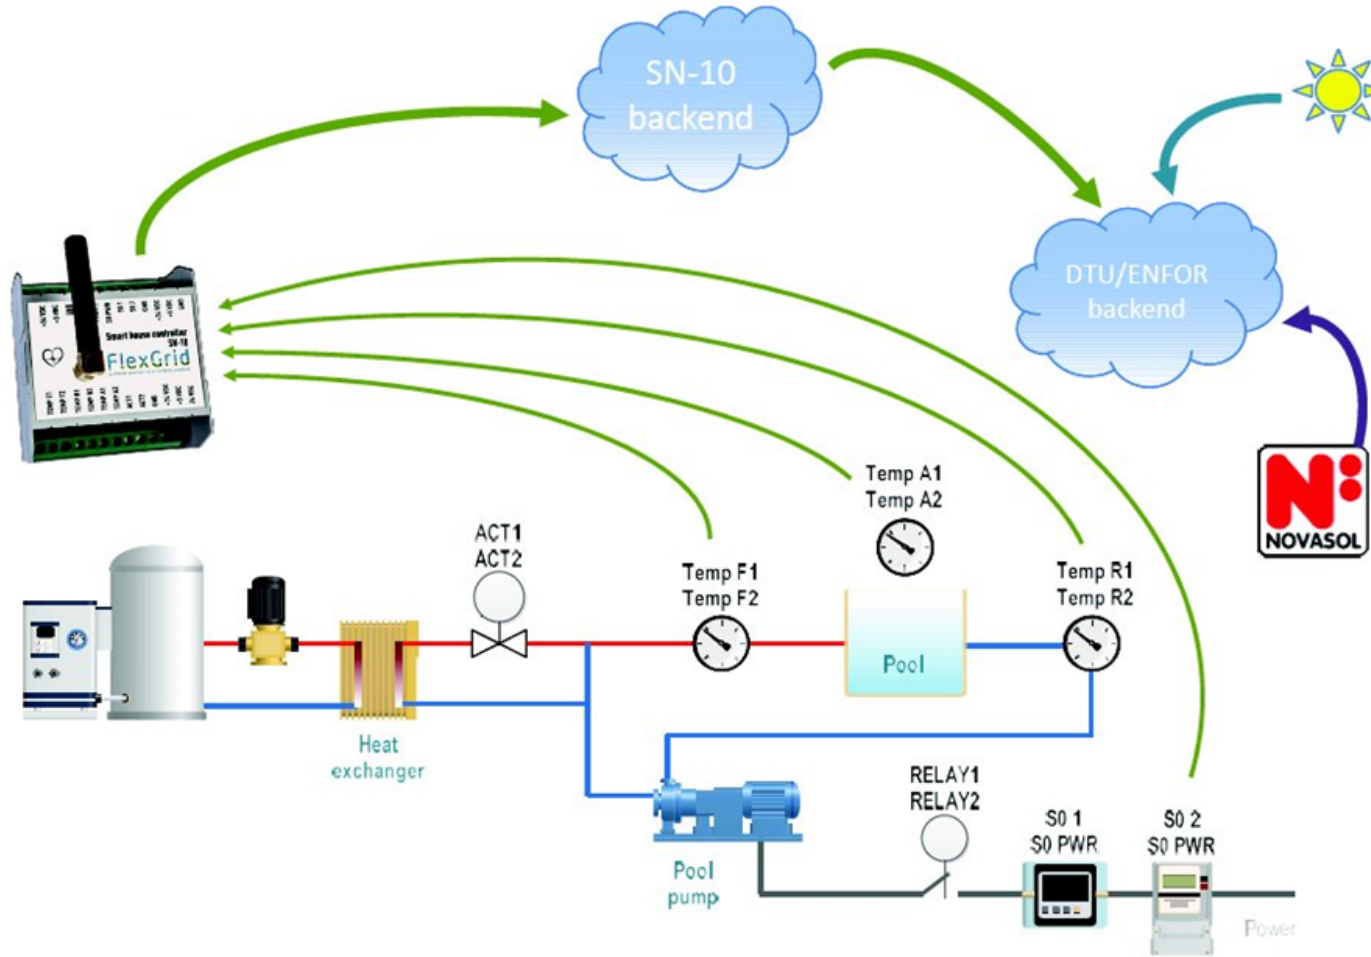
SN-10 backend

DTU/ENFOR backend

Smart house controller
SN-10
FlexGrid

NOVASOL

Temp A1
Temp A2

ACT1
ACT2

Temp F1
Temp F2

Temp R1
Temp R2

Pool

Heat exchanger

RELAY1
RELAY2

S0 1
S0 PWR

S0 2
S0 PWR

Pool pump

Power